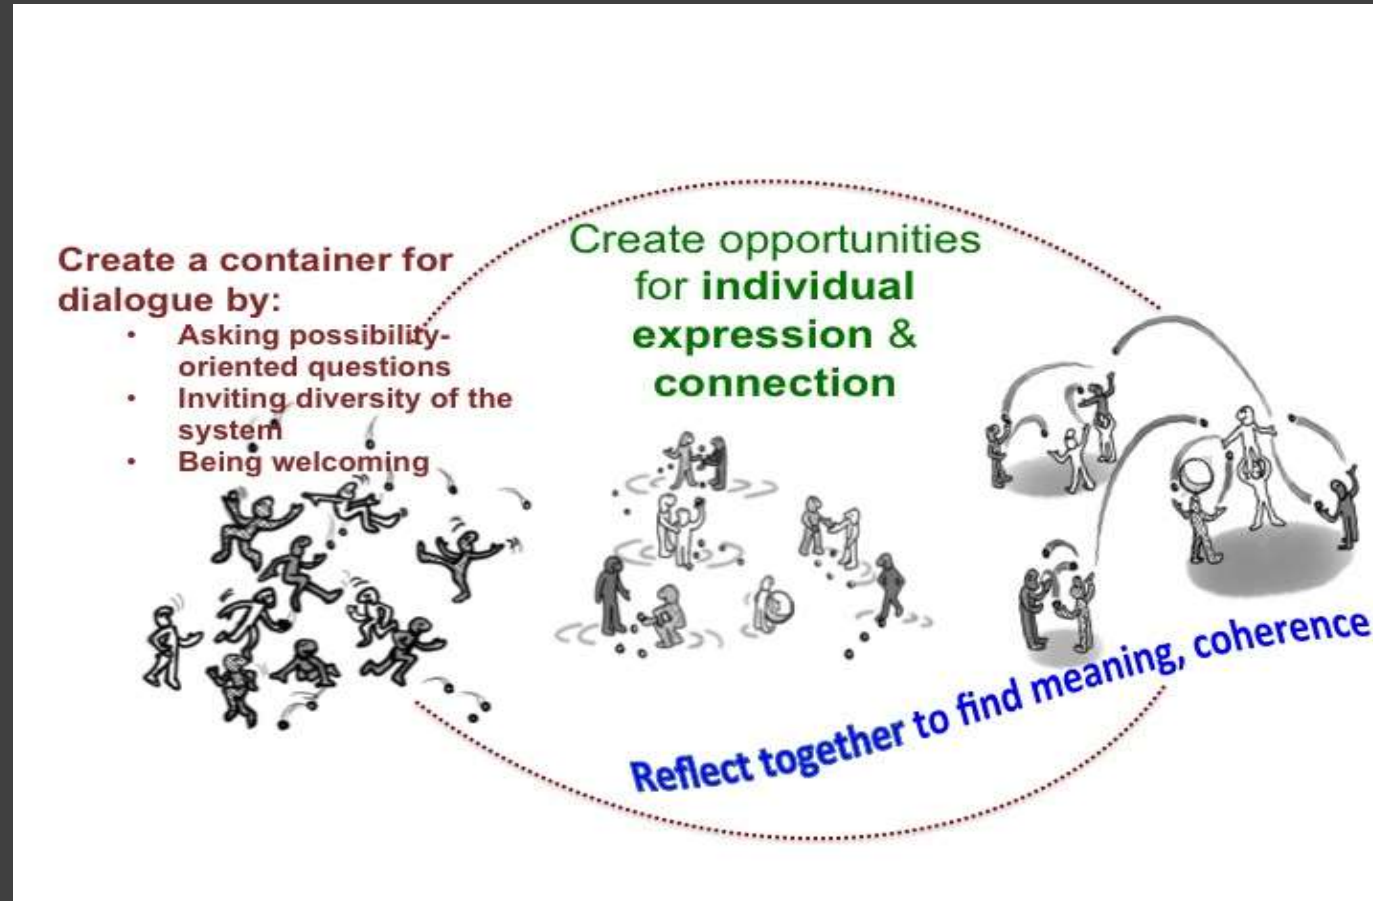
Create a container for dialogue by:

- Asking possibility-oriented questions
- Inviting diversity of the system
- Being welcoming

Create opportunities for **individual expression** & **connection**

Reflect together to find meaning, coherence